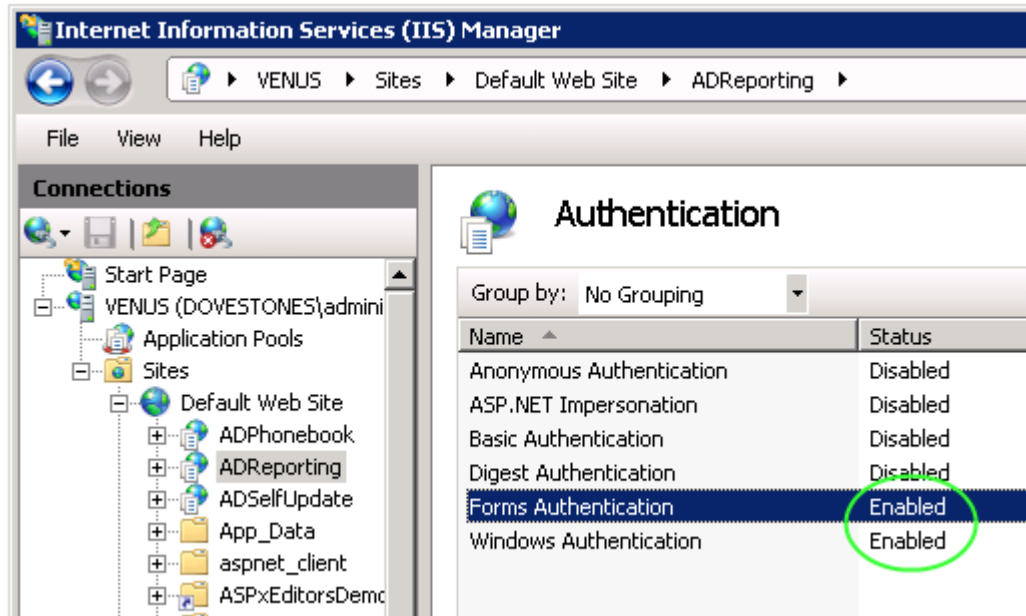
Internet Information Services (IIS) Manager

VENUS ▸ Sites ▸ Default Web Site ▸ ADReporting ▸

File View Help

Connections

Start Page
VENUS (DOVESTONES\admini
Application Pools
Sites
Default Web Site
ADPhonebook
ADReporting
ADSelfUpdate
App_Data
aspnet_client
ASPxEditorsDemc

Authentication

Group by: No Grouping

| Name | Status |
|---|---|
| Anonymous Authentication | Disabled |
| ASP.NET Impersonation | Disabled |
| Basic Authentication | Disabled |
| Digest Authentication | Disabled |
| Forms Authentication | Enabled |
| Windows Authentication | Enabled |